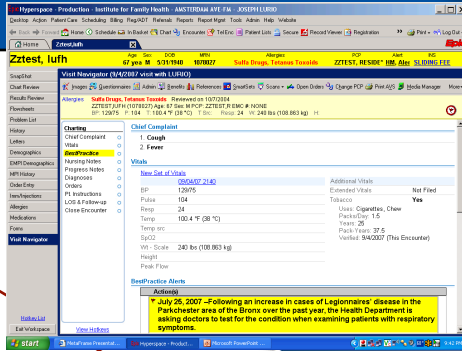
Hyperspace - Production - Institute for Family Health - AMSTERDAM AVE-FM - JOSEPH LURIO

Epiccare Action Patient Care Scheduling Billing Reg/ADT Referrals Reports Report Mgmt Tools Admin Help Website

Back Forward Home Schedule In Basket Chart Encounter TelEnc Patient Lists Secure Record Viewer Registration Print Log Out

Home Zztest,Iufh

Zztest, Iufh | Age 67 yea | Sex M | DOB 5/31/1940 | MRN 1070027 | Allergies Sulfa Drugs, Tetanus Toxoids | PCP ZZTEST, RESIDEN | Alert HM, Ale | INS SLIDING FEE

SnapShot
Chart Review
Results Review
Flowsheets
Problem List
History
Letters
Demographics
EMPI Demographics
MPI History
Order Entry
Item/Injections
Allergies
Medications
Forms
Visit Navigator

Hotkey List
Exit Workspace

Visit Navigator (9/4/2007 visit with LURIO)

Images Questionnaires Admin Benefits References SmartSets Scans Open Orders Change PCP Print AVS Media Manager More

Allergies Sulfa Drugs, Tetanus Toxoids Reviewed on 10/7/2004
ZZTEST,IUFH (1070027) Age: 67 Sex: M PCP: ZZTEST,R PCP2: 0 CHC: X NONE
BP 129/75 P 104 T 100.4 °F (38 °C) T Src: Resp 24 Wt 240 lbs (108.863 kg) Ht

Charting
Chief Complaint
Vitals
BestPractice
Nursing Notes
Progress Notes
Diagnoses
Orders
Pt. Instructions
LOS & Follow-up
Close Encounter

View Hotkeys

Chief Complaint
1. Cough
2. Fever

Vitals
New Set of Vitals
09/04/07 2140
BP 129/75
Pulse 104
Resp 24
Temp 100.4 °F (38 °C)
Temp src
SpO2
Wt - Scale 240 lbs (108.863 kg)
Height
Peak Flow

Additional Vitals
Extended Vitals Not Filed
Tobacco Yes
Uses: Cigarettes, Chew
Packs/Day: 1.5
Years: 25
Pack-Years: 37.5
Verified: 9/4/2007 (This Encounter)

BestPractice Alerts
Action(s)
July 25, 2007 –Following an increase in cases of Legionnaires' disease in the Parkchester area of the Bronx over the past year, the Health Department is asking doctors to test for the condition when examining patients with respiratory symptoms.

start | MetaFrame Presentati... | Hyperspace - Product... | Microsoft PowerPoint ... | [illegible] | 9:42 PM